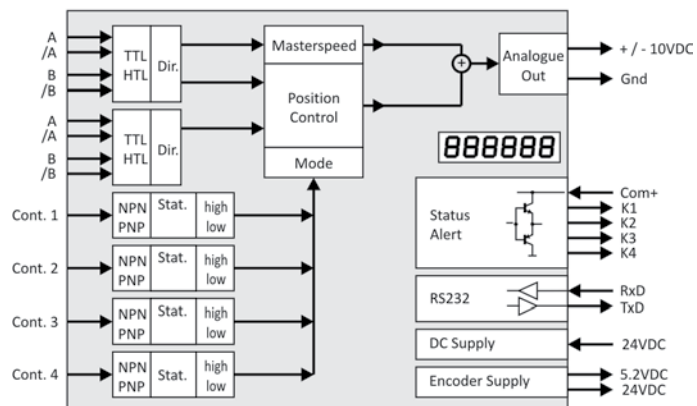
A
/A
B
/B
TTL
HTL
Dir.
A
/A
B
/B
TTL
HTL
Dir.
Masterspeed
Position Control
Mode
+
Analogue Out
+ / - 10VDC
Gnd
888888
Cont. 1
NPN PNP
Stat.
high low
Cont. 2
NPN PNP
Stat.
high low
Cont. 3
NPN PNP
Stat.
high low
Cont. 4
NPN PNP
Stat.
high low
Status Alert
Com+
K1
K2
K3
K4
RS232
RxD
TxD
DC Supply
24VDC
Encoder Supply
5.2VDC
24VDC